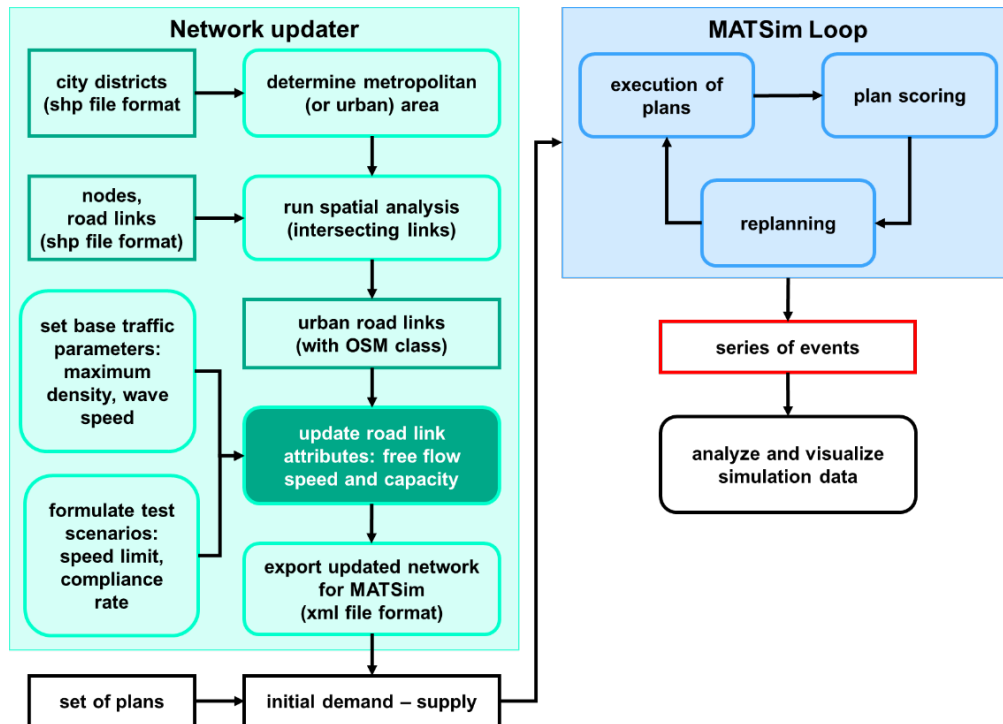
Network updater

city districts (shp file format

determine metropolitan (or urban) area

nodes, road links (shp file format)

run spatial analysis (intersecting links)

set base traffic parameters: maximum density, wave speed

urban road links (with OSM class)

update road link attributes: free flow speed and capacity

formulate test scenarios: speed limit, compliance rate

export updated network for MATSim (xml file format)

set of plans

initial demand – supply

MATSim Loop

execution of plans

plan scoring

replanning

series of events

analyze and visualize simulation data